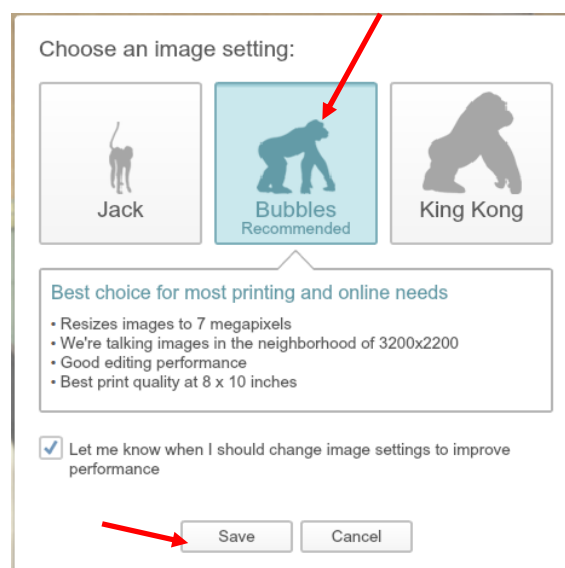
Choose an image setting:

Jack

Bubbles
Recommended

King Kong

Best choice for most printing and online needs

• Resizes images to 7 megapixels
• We're talking images in the neighborhood of 3200x2200
• Good editing performance
• Best print quality at 8 x 10 inches

Let me know when I should change image settings to improve performance

Save

Cancel